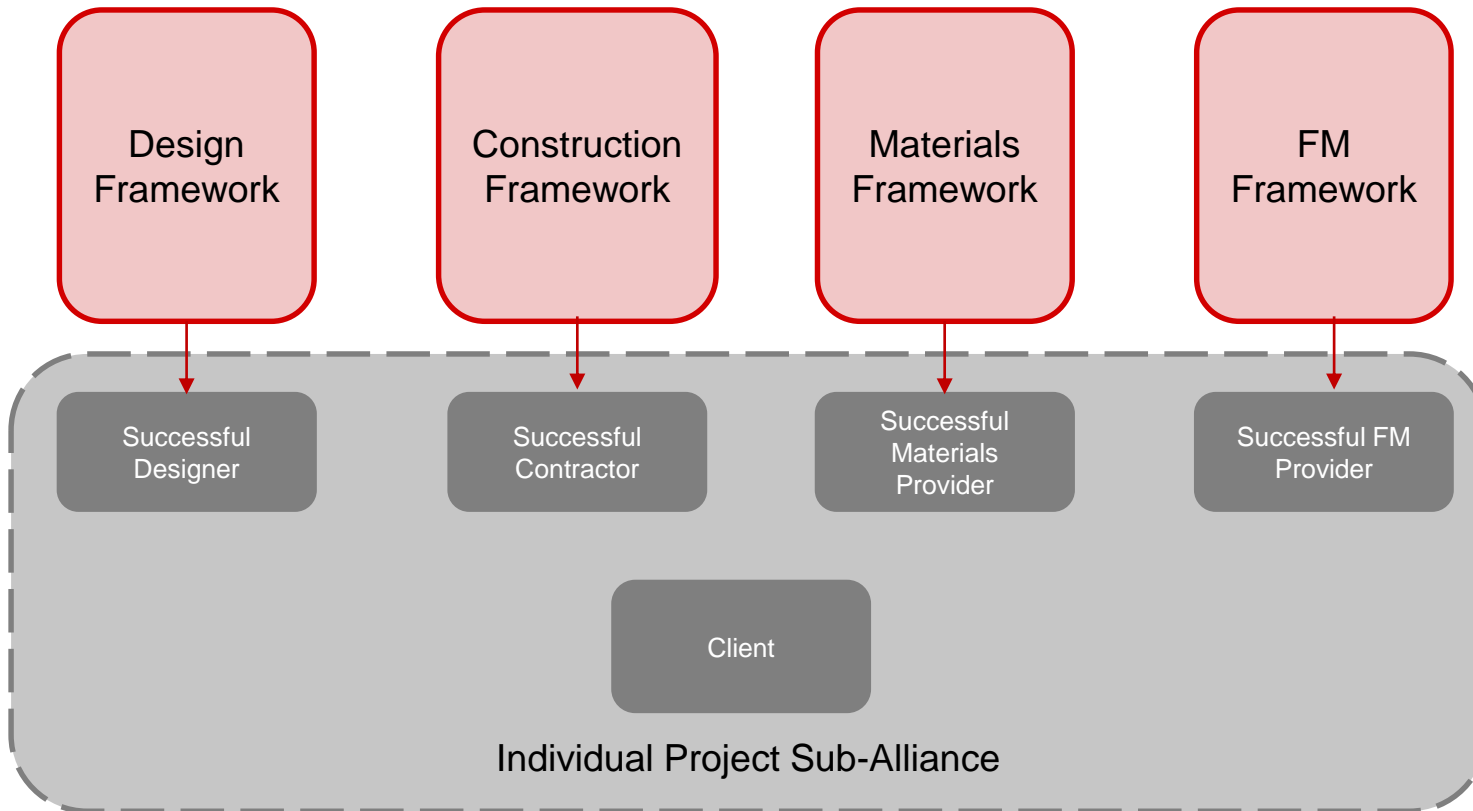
Design Framework

Construction Framework

Materials Framework

FM Framework

Successful Designer

Successful Contractor

Successful Materials Provider

Successful FM Provider

Client

Individual Project Sub-Alliance